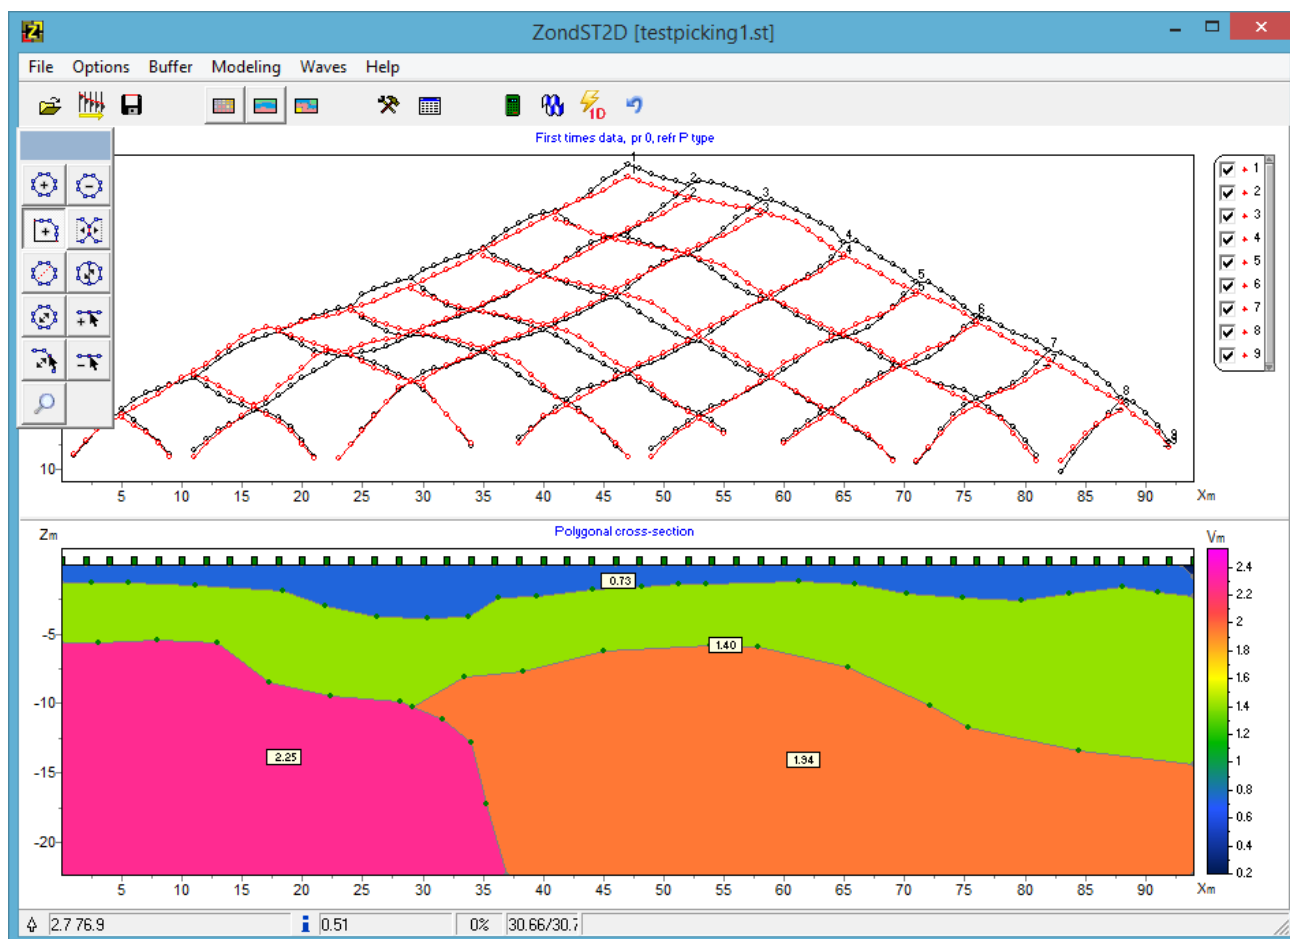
ZondST2D [testpicking1.st]

File Options Buffer Modeling Waves Help

First times data, pr 0, refr P type

1 2 3 4 5 6 7 8 9

1
2
3
4
5
6
7
8
9

10

5 10 15 20 25 30 35 40 45 50 55 60 65 70 75 80 85 90 Xm

Zm

Polygonal cross-section

Vm

0.73

1.40

2.25

1.94

-5

-10

-15

-20

5 10 15 20 25 30 35 40 45 50 55 60 65 70 75 80 85 90 Xm

2.4
2.2
2
1.8
1.6
1.4
1.2
1
0.8
0.6
0.4
0.2

2.7 76.9 | 0.51 | 0% | 30.66/30.7